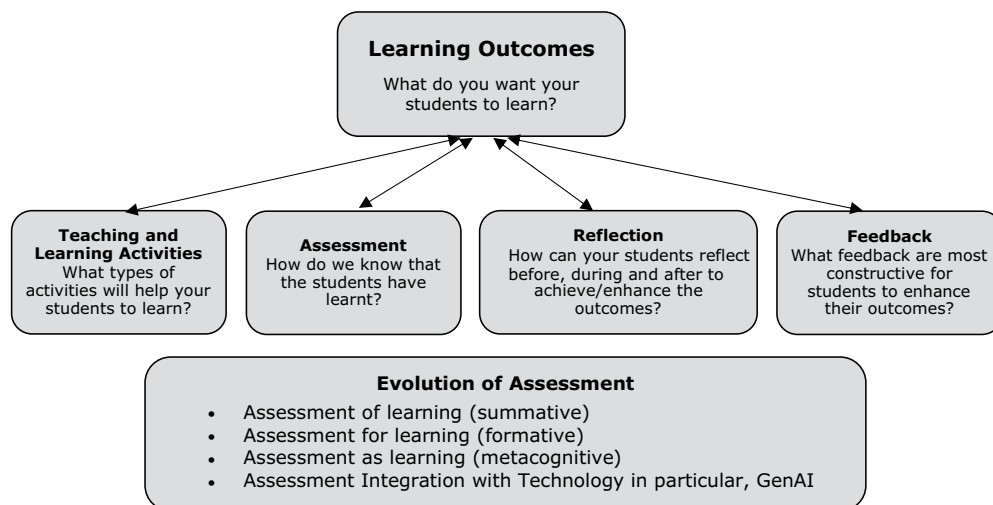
Learning Outcomes

What do you want your students to learn?

Teaching and Learning Activities
What types of activities will help your students to learn?

Assessment
How do we know that the students have learnt?

Reflection
How can your students reflect before, during and after to achieve/enhance the outcomes?

Feedback
What feedback are most constructive for students to enhance their outcomes?

Evolution of Assessment

- Assessment of learning (summative)
- Assessment for learning (formative)
- Assessment as learning (metacognitive)
- Assessment Integration with Technology in particular, GenAI